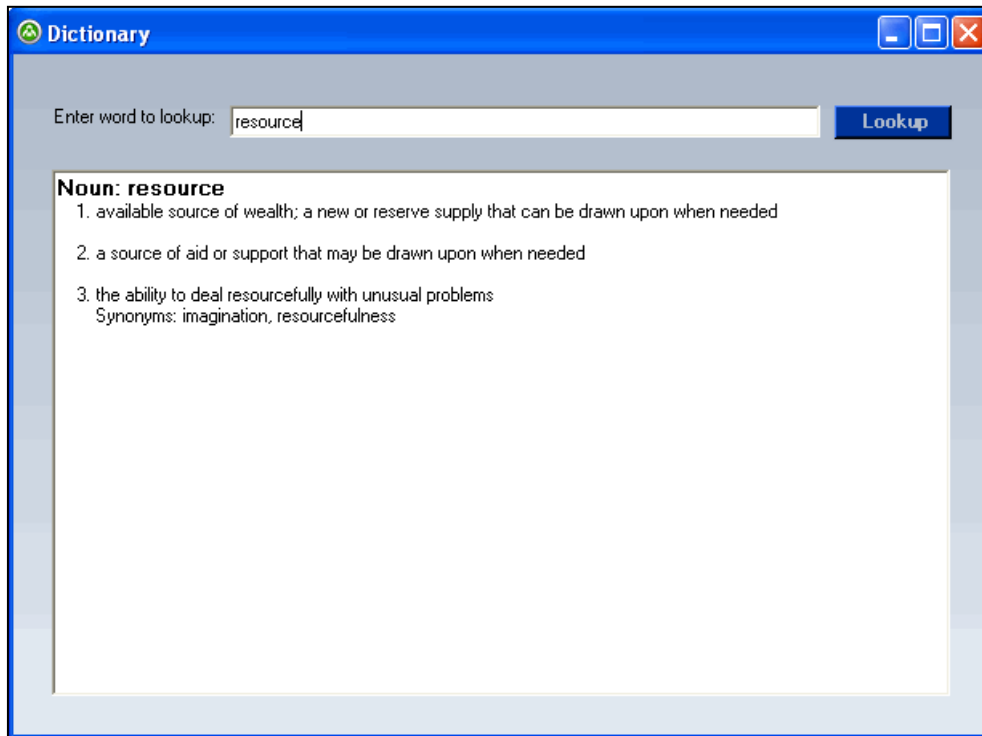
Dictionary

Enter word to lookup: resource

Lookup

**Noun: resource**

1. available source of wealth; a new or reserve supply that can be drawn upon when needed

2. a source of aid or support that may be drawn upon when needed

3. the ability to deal resourcefully with unusual problems
Synonyms: imagination, resourcefulness